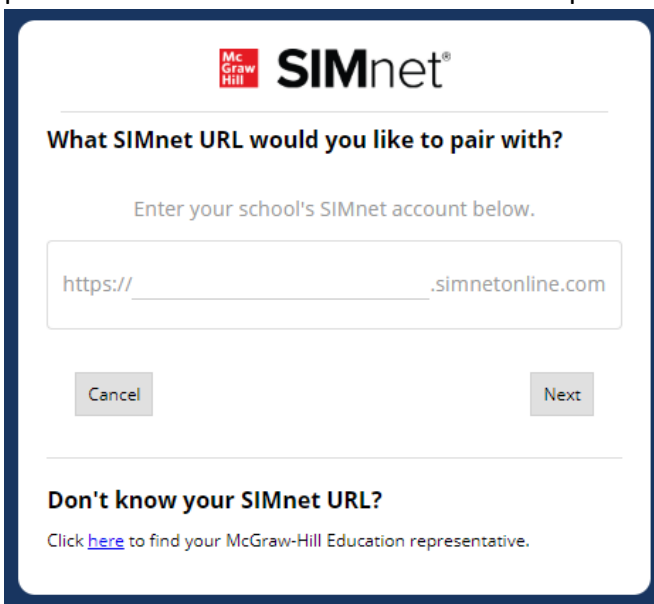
Mc Graw Hill SIMnet®

What SIMnet URL would you like to pair with?

Enter your school's SIMnet account below.

https://\_\_\_\_\_\_\_\_\_\_\_\_\_\_\_\_\_\_\_\_\_\_\_\_.simnetonline.com

Cancel

Next

Don't know your SIMnet URL?

Click here to find your McGraw-Hill Education representative.